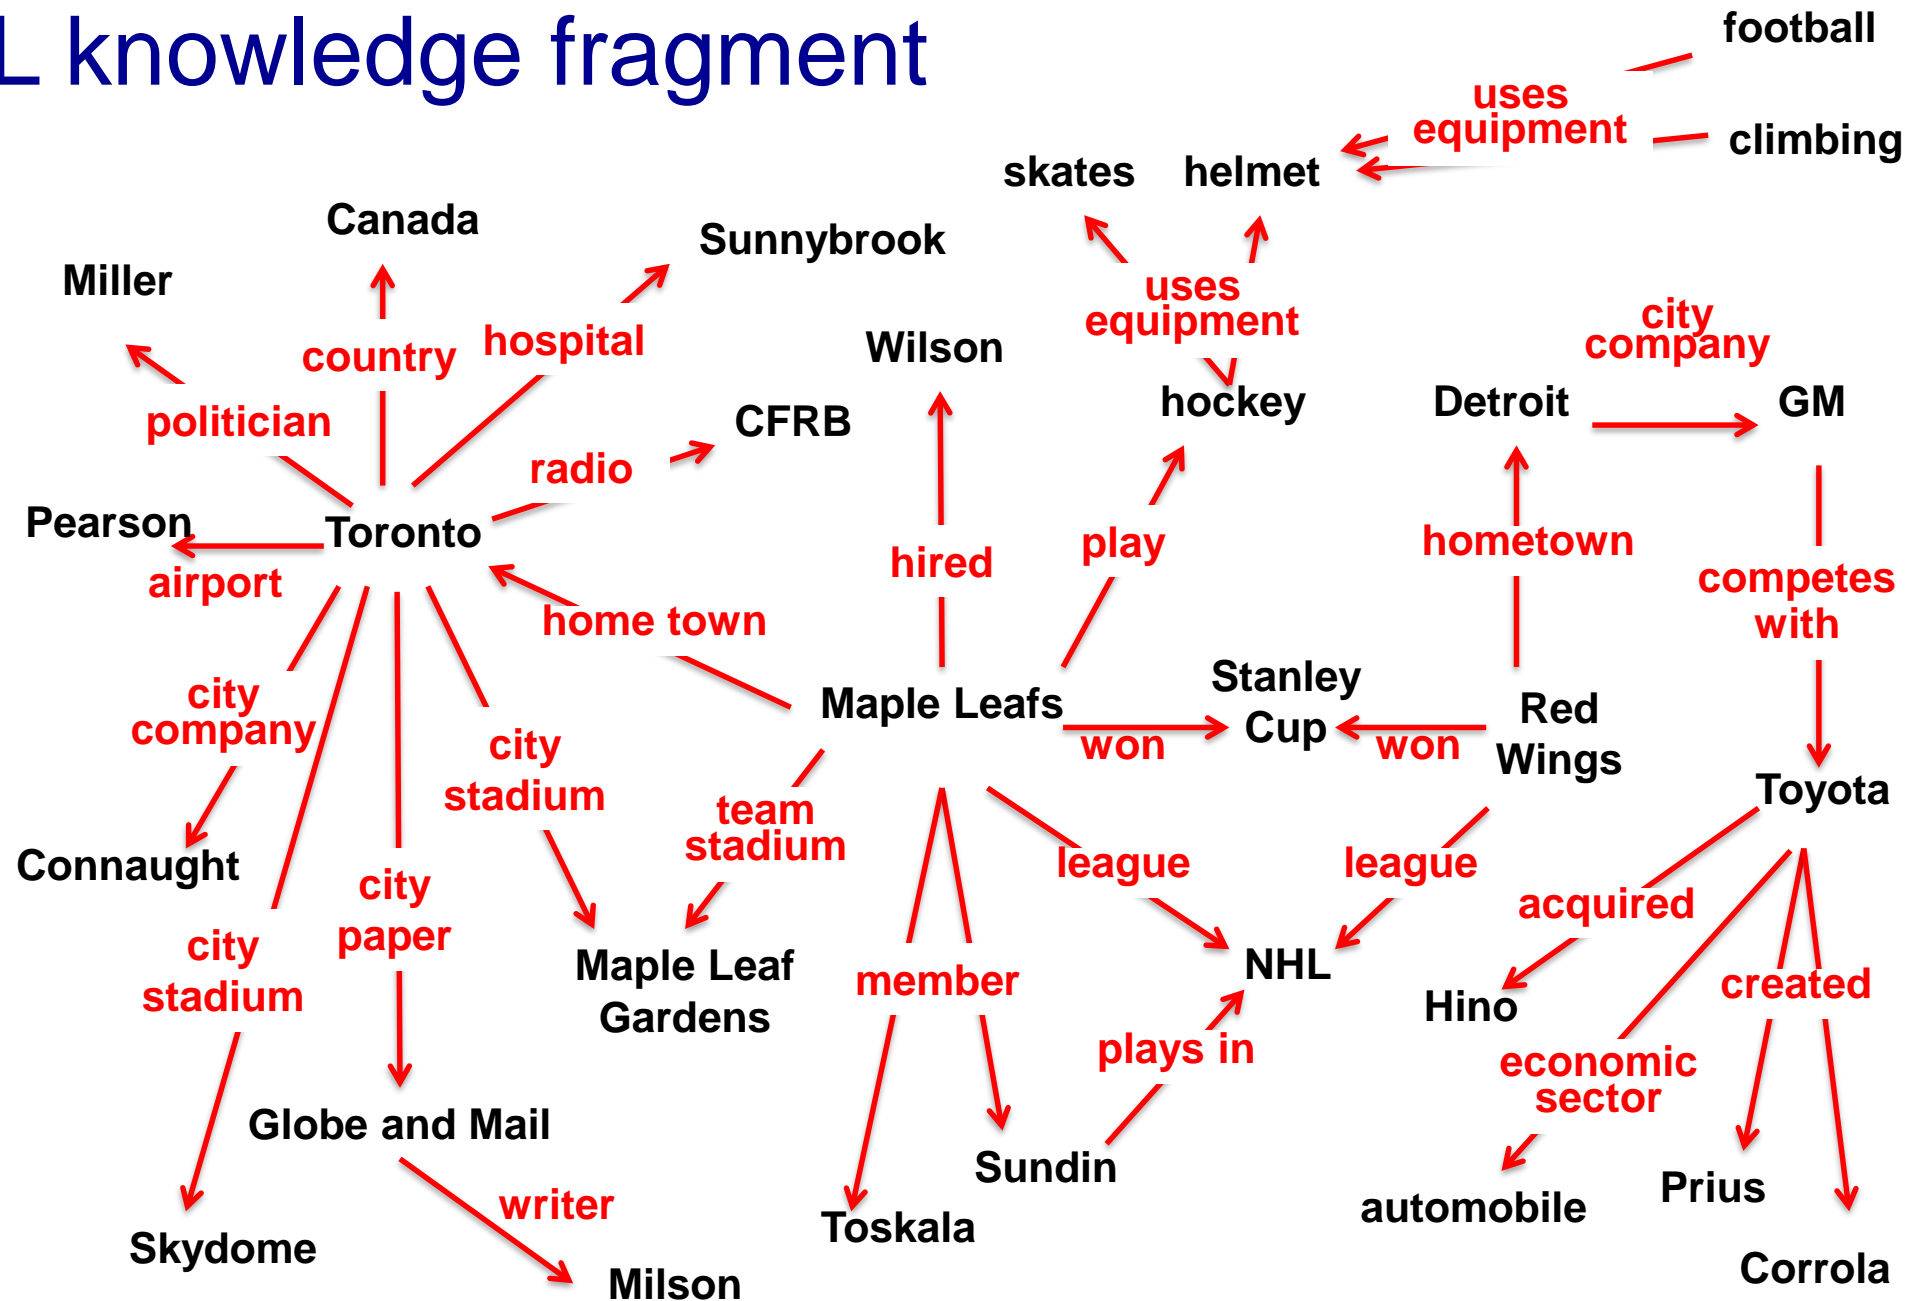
L knowledge fragment

football
uses equipment
climbing
skates
helmet
Canada
Sunnybrook
Miller
country
hospital
Wilson
uses equipment
city company
politician
CFRB
hockey
Detroit
GM
radio
Pearson
Toronto
hired
play
hometown
airport
competes with
home town
city company
Maple Leafs
Stanley Cup
Red Wings
won
won
city stadium
team stadium
Toyota
Connaught
city paper
league
league
acquired
city stadium
Maple Leaf Gardens
member
NHL
created
Hino
plays in
economic sector
Globe and Mail
Sundin
Prius
writer
automobile
Skydome
Toskala
Milson
Corrola